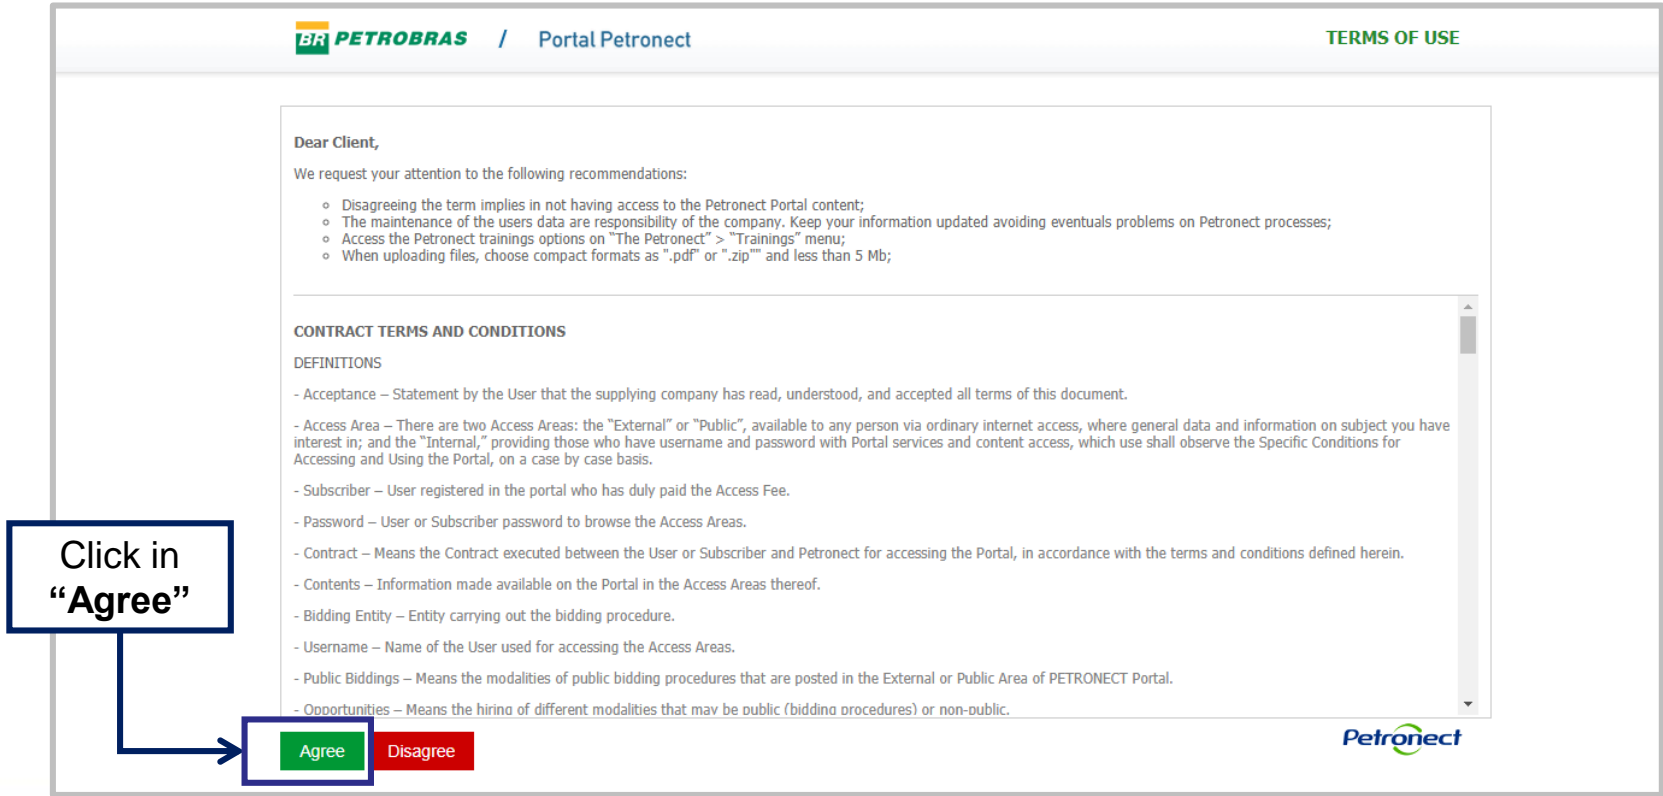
BR PETROBRAS / Portal Petronect

TERMS OF USE

Dear Client,

We request your attention to the following recommendations:

- Disagreeing the term implies in not having access to the Petronect Portal content;
- The maintenance of the users data are responsibility of the company. Keep your information updated avoiding eventuals problems on Petronect processes;
- Access the Petronect trainings options on "The Petronect" > "Trainings" menu;
- When uploading files, choose compact formats as ".pdf" or ".zip"" and less than 5 Mb;

CONTRACT TERMS AND CONDITIONS

DEFINITIONS

- Acceptance – Statement by the User that the supplying company has read, understood, and accepted all terms of this document.

- Access Area – There are two Access Areas: the "External" or "Public", available to any person via ordinary internet access, where general data and information on subject you have interest in; and the "Internal," providing those who have username and password with Portal services and content access, which use shall observe the Specific Conditions for Accessing and Using the Portal, on a case by case basis.

- Subscriber – User registered in the portal who has duly paid the Access Fee.

- Password – User or Subscriber password to browse the Access Areas.

- Contract – Means the Contract executed between the User or Subscriber and Petronect for accessing the Portal, in accordance with the terms and conditions defined herein.

- Contents – Information made available on the Portal in the Access Areas thereof.

- Bidding Entity – Entity carrying out the bidding procedure.

- Username – Name of the User used for accessing the Access Areas.

- Public Biddings – Means the modalities of public bidding procedures that are posted in the External or Public Area of PETRONECT Portal.

- Opportunities – Means the hiring of different modalities that may be public (bidding procedures) or non-public.

Click in "Agree"

Agree

Disagree

Petronect